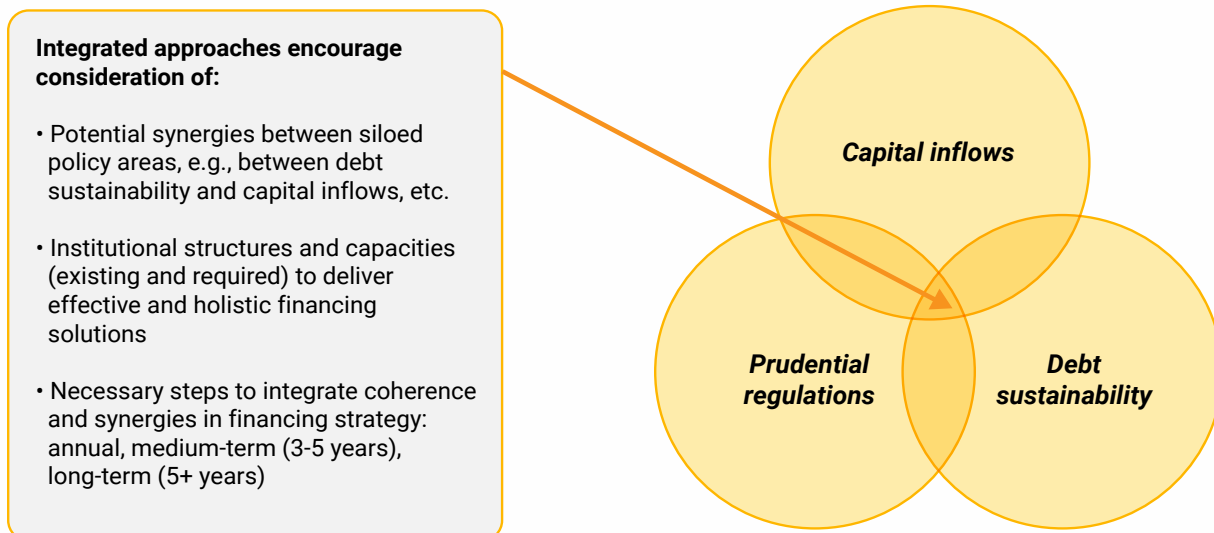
**Integrated approaches encourage consideration of:**

• Potential synergies between siloed policy areas, e.g., between debt sustainability and capital inflows, etc.

• Institutional structures and capacities (existing and required) to deliver effective and holistic financing solutions

• Necessary steps to integrate coherence and synergies in financing strategy: annual, medium-term (3-5 years), long-term (5+ years)

*Capital inflows*

*Prudential regulations*

*Debt sustainability*